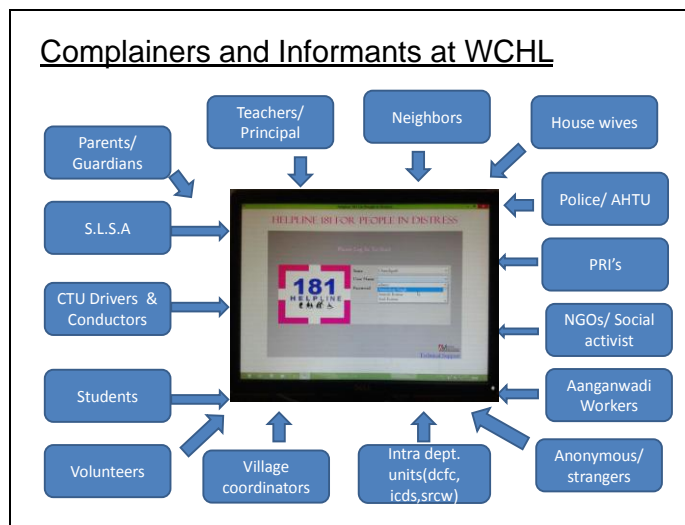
Complainers and Informants at WCHL

Teachers/ Principal

Neighbors

House wives

Parents/ Guardians

Police/ AHTU

S.L.S.A

PRI's

CTU Drivers & Conductors

NGOs/ Social activist

Students

Aanganwadi Workers

Volunteers

Village coordinators

Intra dept. units(dcfc, icds,srcw)

Anonymous/ strangers

HELPLINE 181 FOR PEOPLE IN DISTRESS

181 HELPLINE

Technical Support